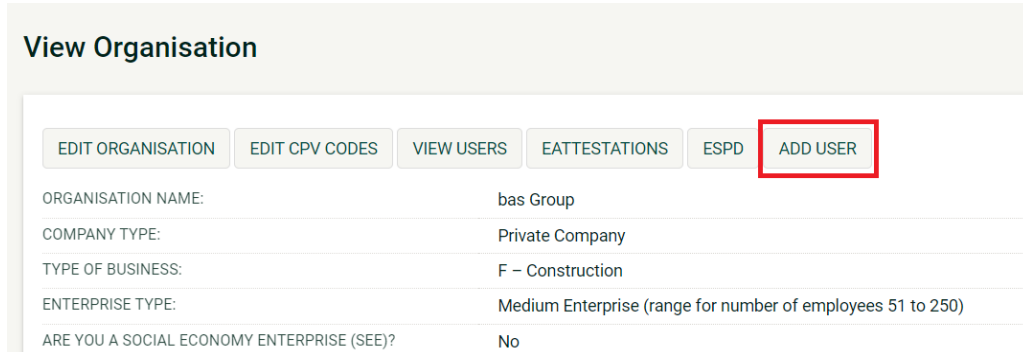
View Organisation

EDIT ORGANISATION EDIT CPV CODES VIEW USERS EATTESTATIONS ESPD ADD USER

| | |
|---|---|
| ORGANISATION NAME: | bas Group |
| COMPANY TYPE: | Private Company |
| TYPE OF BUSINESS: | F – Construction |
| ENTERPRISE TYPE: | Medium Enterprise (range for number of employees 51 to 250) |
| ARE YOU A SOCIAL ECONOMY ENTERPRISE (SEE)? | No |